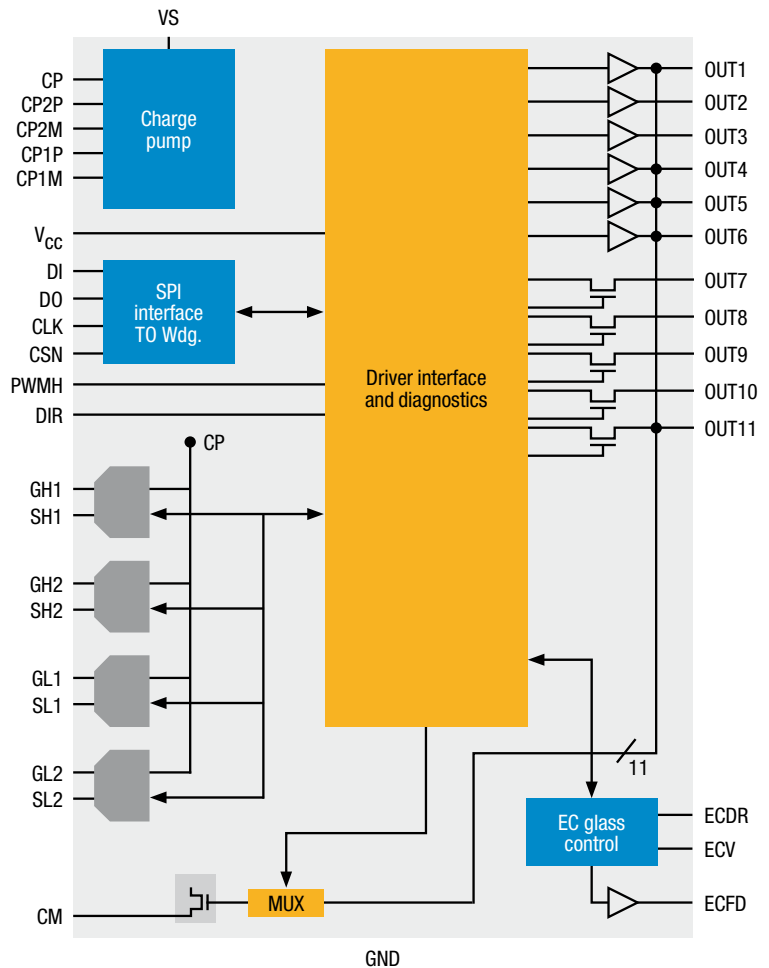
VS

CP
CP2P
CP2M
CP1P
CP1M

Charge pump

$V_{CC}$
DI
DO
CLK
CSN
PWMH
DIR

SPI interface TO Wdg.

Driver interface and diagnostics

OUT1
OUT2
OUT3
OUT4
OUT5
OUT6
OUT7
OUT8
OUT9
OUT10
OUT11

CP

GH1
SH1
GH2
SH2
GL1
SL1
GL2
SL2

11

EC glass control

ECDR
ECV
ECFD

CM

MUX

GND